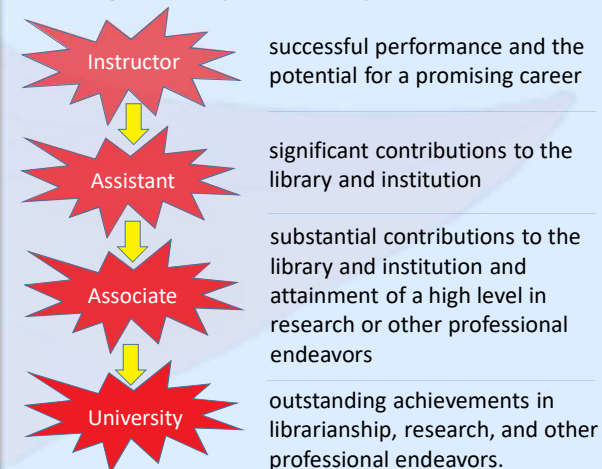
Instructor

successful performance and the potential for a promising career

Assistant

significant contributions to the library and institution

Associate

substantial contributions to the library and institution and attainment of a high level in research or other professional endeavors

University

outstanding achievements in librarianship, research, and other professional endeavors.